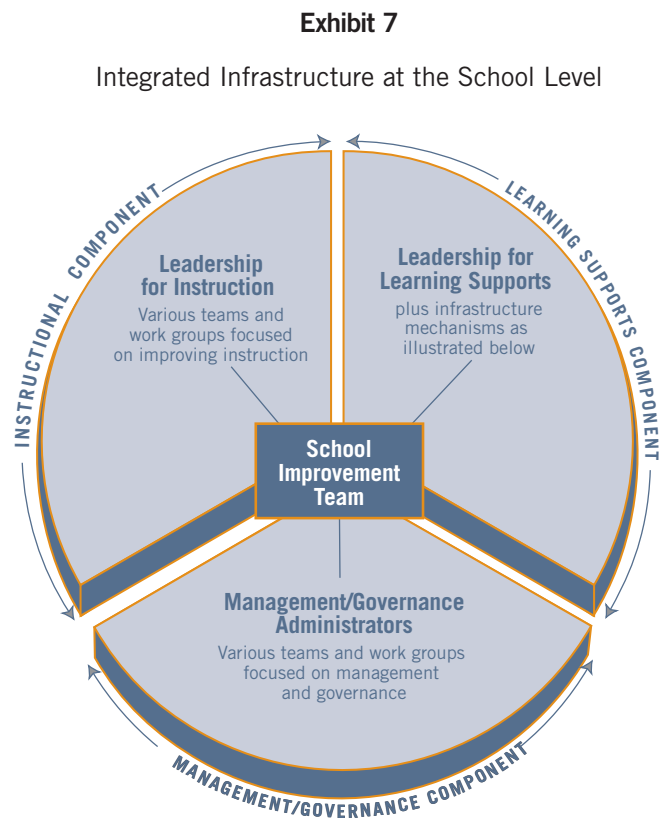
Exhibit 7

Integrated Infrastructure at the School Level

INSTRUCTIONAL COMPONENT

LEARNING SUPPORTS COMPONENT

Leadership for Instruction

Various teams and work groups focused on improving instruction

Leadership for Learning Supports

plus infrastructure mechanisms as illustrated below

School Improvement Team

Management/Governance Administrators

Various teams and work groups focused on management and governance

MANAGEMENT/GOVERNANCE COMPONENT